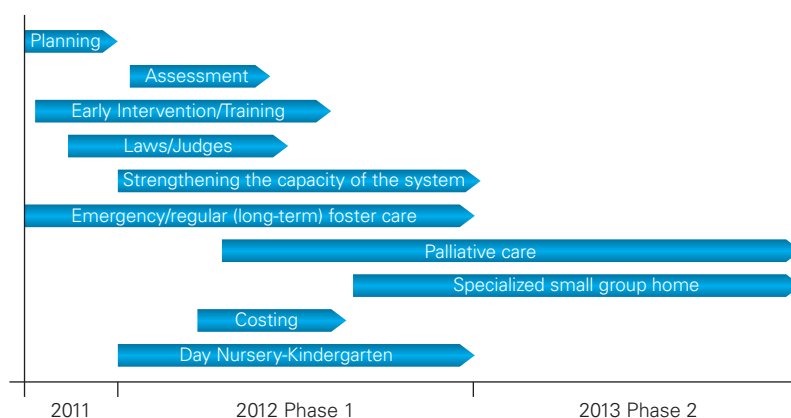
Planning
Assessment
Early Intervention/Training
Laws/Judges
Strengthening the capacity of the system
Emergency/regular (long-term) foster care
Palliative care
Specialized small group home
Costing
Day Nursery-Kindergarten

2011
2012 Phase 1
2013 Phase 2